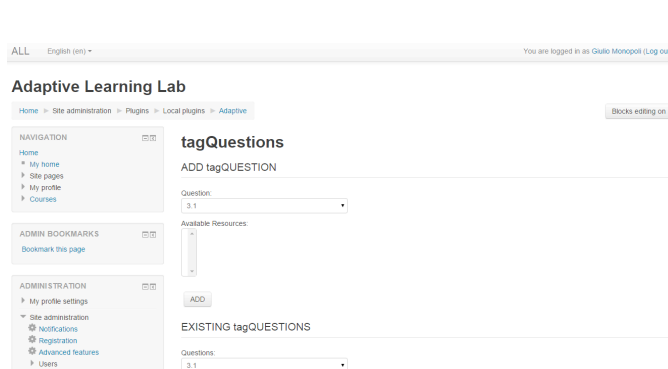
ALL English (en) ▾

You are logged in as Giulio Monopoli (Log ou

Adaptive Learning Lab

Home ► Site administration ► Plugins ► Local plugins ► Adaptive

Blocks editing on

NAVIGATION

Home
My home
Site pages
My profile
Courses

ADMIN BOOKMARKS

Bookmark this page

ADMINISTRATION

My profile settings
Site administration
Notifications
Registration
Advanced features
Users

tagQuestions

ADD tagQUESTION

Question:
3.1

Available Resources:

ADD

EXISTING tagQUESTIONS

Questions:
3.1